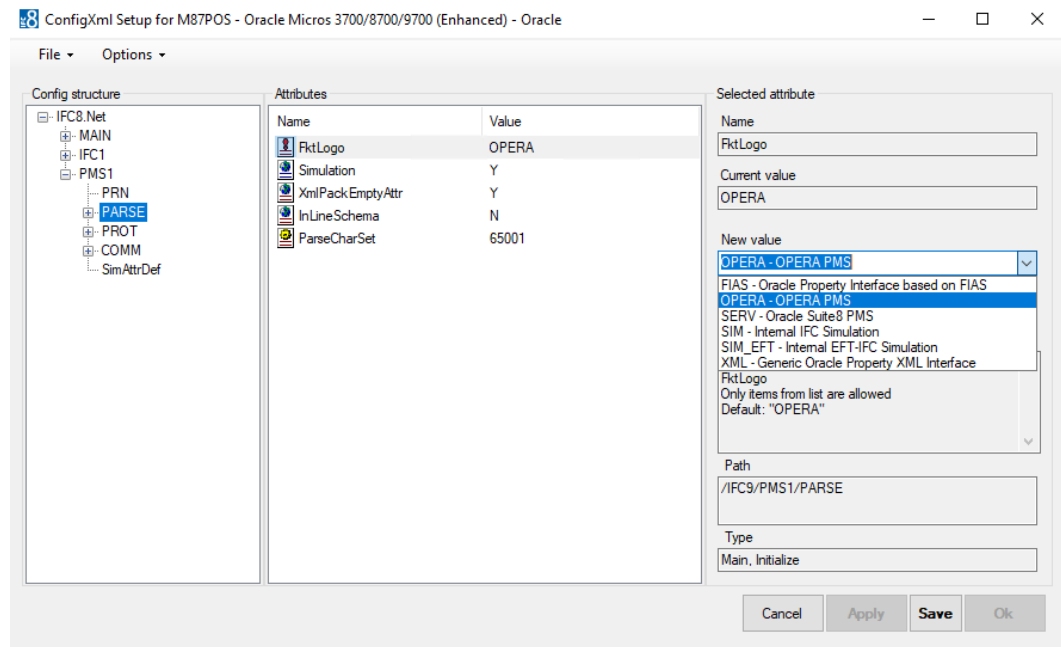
ConfigXml Setup for M87POS - Oracle Micros 3700/8700/9700 (Enhanced) - Oracle

File ▾ Options ▾

Config structure

IFC8.Net
MAIN
IFC1
PMS1
PRN
PARSE
PROT
COMM
SimAttrDef

Attributes

| Name | Value |
|---|---|
| FktLogo | OPERA |
| Simulation | Y |
| XmlPackEmptyAttr | Y |
| InLineSchema | N |
| ParseCharSet | 65001 |

Selected attribute

Name
FktLogo

Current value
OPERA

New value
OPERA - OPERA PMS

FIAS - Oracle Property Interface based on FIAS
OPERA - OPERA PMS
SERV - Oracle Suite8 PMS
SIM - Internal IFC Simulation
SIM_EFT - Internal EFT-IFC Simulation
XML - Generic Oracle Property XML Interface

FktLogo
Only items from list are allowed
Default: "OPERA"

Path
/IFC9/PMS1/PARSE

Type
Main, Initialize

Cancel Apply Save Ok